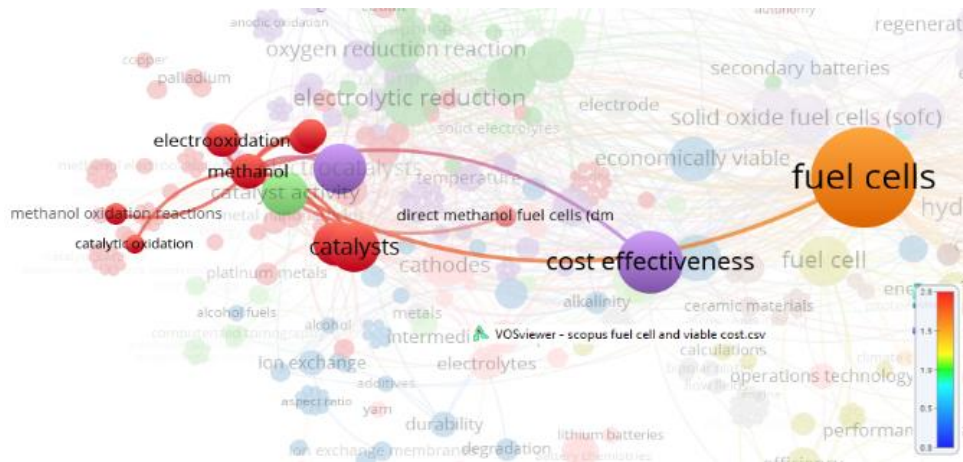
anodic oxidation
autonomy
regenerat
copper
oxygen reduction reaction
palladium
secondary batteries
electrolytic reduction
electrode
solid electrolytes
solid oxide fuel cells (sofc)
electrooxidation
economically viable
methanol
catalysts
fuel cells
catalyst activity
temperature
hyd
methanol oxidation reactions
direct methanol fuel cells (dm
catalytic oxidation
catalysts
cathodes
cost effectiveness
fuel cell
platinum metals
alkalinity
ceramic materials
ene
alcohol fuels
metals
alcohol
VOSviewer - scopus fuel cell and viable cost.csv
intermedi
calculations
ion exchange
electrolytes
operations technology
additives
aspect ratio
yarn
durability
lithium batteries
performan
ion exchange membran
degradation
2.0
1.5
1.0
0.5